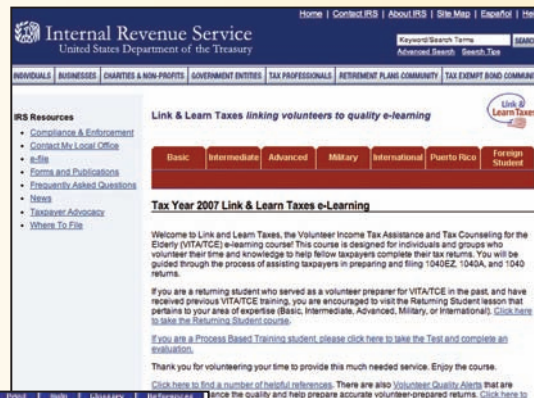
Internal Revenue Service
United States Department of the Treasury

Home | Contact IRS | About IRS | Site Map | Español | He

Keyword/Search Terms SEARC
Advanced Search Search Tips

INDIVIDUALS | BUSINESSES | CHARITIES & NON-PROFITS | GOVERNMENT ENTITIES | TAX PROFESSIONALS | RETIREMENT PLANS COMMUNITY | TAX EXEMPT BOND COMMUNI

IRS Resources
- Compliance & Enforcement
- Contact My Local Office
- e-file
- Forms and Publications
- Frequently Asked Questions
- News
- Taxpayer Advocacy
- Where To File

Link & Learn Taxes linking volunteers to quality e-learning

Link & Learn Taxes

Basic | Intermediate | Advanced | Military | International | Puerto Rico | Foreign Student

Tax Year 2007 Link & Learn Taxes e-Learning

Welcome to Link and Learn Taxes, the Volunteer Income Tax Assistance and Tax Counseling for the Elderly (VITA/TCE) e-learning course! This course is designed for individuals and groups who volunteer their time and knowledge to help fellow taxpayers complete their tax returns. You will be guided through the process of assisting taxpayers in preparing and filing 1040EZ, 1040A, and 1040 returns.

If you are a returning student who served as a volunteer preparer for VITA/TCE in the past, and have received previous VITA/TCE training, you are encouraged to visit the Returning Student lesson that pertains to your area of expertise (Basic, Intermediate, Advanced, Military, or International). Click here to take the Returning Student course.

If you are a Process Based Training student, please click here to take the Test and complete an evaluation.

Thank you for volunteering your time to provide this much needed service. Enjoy the course.

Click here to find a number of helpful references. There are also Volunteer Quality Alerts that are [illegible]ance the quality and help prepare accurate volunteer-prepared returns. Click here to

Print | Help | Glossary | References